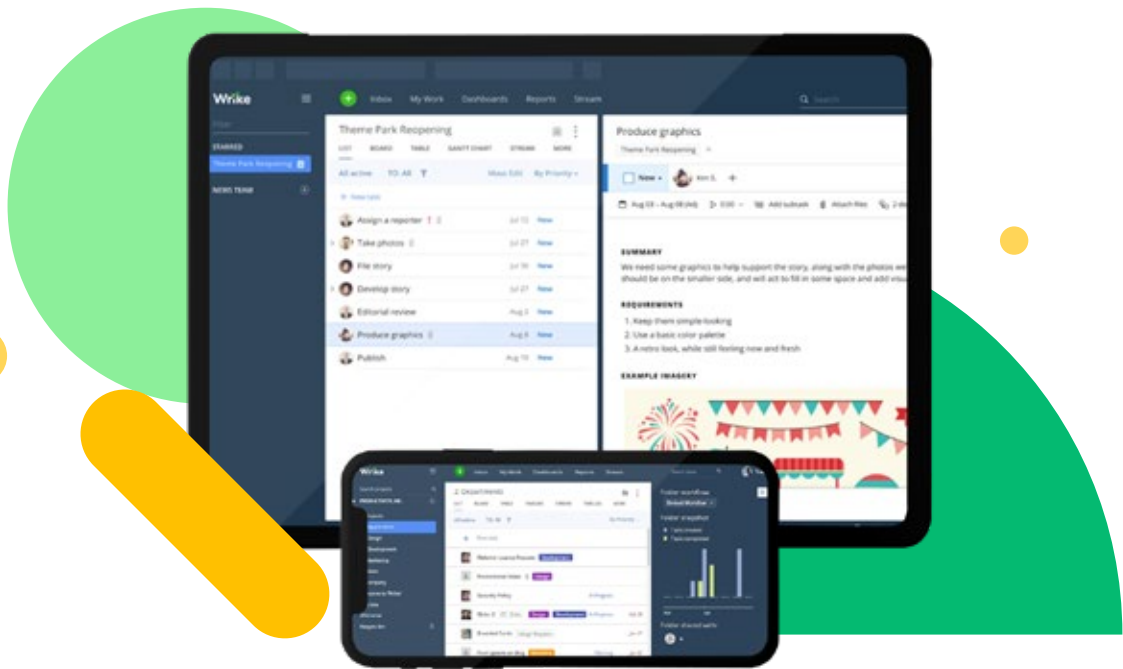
Wrike

Inbox My Work Dashboards Reports Stream

Search

Filter

STARRED

Theme Park Reopening

NEWS TEAM

Theme Park Reopening

LIST BOARD TABLE GANTT CHART STREAM MORE

All active TO: All

Mass Edit By Priority

+ New task

Assign a reporter Jul 12 New

Take photos Jul 27 New

File story Jul 30 New

Develop story Jul 23 New

Editorial review Aug 8 New

Produce graphics Aug 6 New

Publish Aug 10 New

Produce graphics

Theme Park Reopening

New Kim S.

Aug 03 - Aug 08 (4d) 0:00 Add subtask Attach files

SUMMARY

We need some graphics to help support the story, along with the photos we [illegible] should be on the smaller side, and will act to fill in some space and add visu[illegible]

REQUIREMENTS

1. Keep them simple-looking
2. Use a basic color palette
3. A retro look, while still feeling new and fresh

EXAMPLE IMAGERY

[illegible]